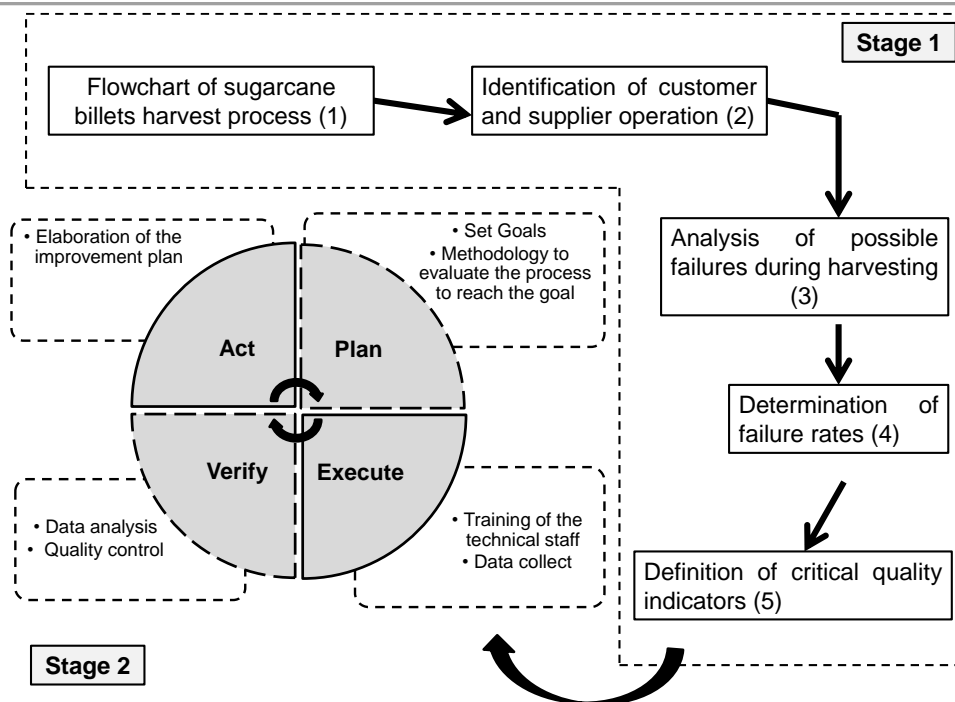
Stage 1

Flowchart of sugarcane billets harvest process (1)

Identification of customer and supplier operation (2)

Analysis of possible failures during harvesting (3)

Determination of failure rates (4)

Definition of critical quality indicators (5)

• Elaboration of the improvement plan

• Set Goals
• Methodology to evaluate the process to reach the goal

Act

Plan

Verify

Execute

• Data analysis
• Quality control

• Training of the technical staff
• Data collect

Stage 2